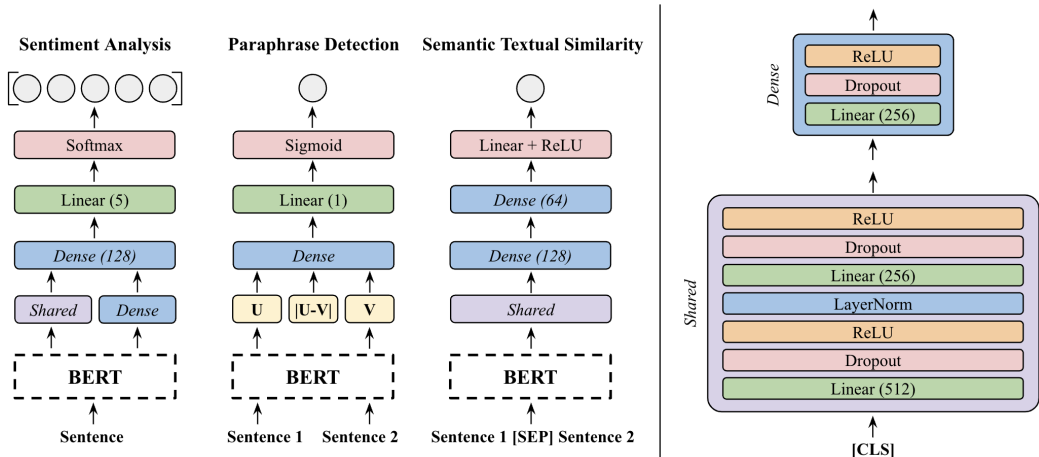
Sentiment Analysis

Softmax

Linear (5)

Dense (128)

Shared

Dense

BERT

Sentence

Paraphrase Detection

Sigmoid

Linear (1)

Dense

U

|U-V|

V

BERT

Sentence 1

Sentence 2

Semantic Textual Similarity

Linear + ReLU

Dense (64)

Dense (128)

Shared

BERT

Sentence 1 [SEP] Sentence 2

Dense

ReLU

Dropout

Linear (256)

Shared

ReLU

Dropout

Linear (256)

LayerNorm

ReLU

Dropout

Linear (512)

[CLS]